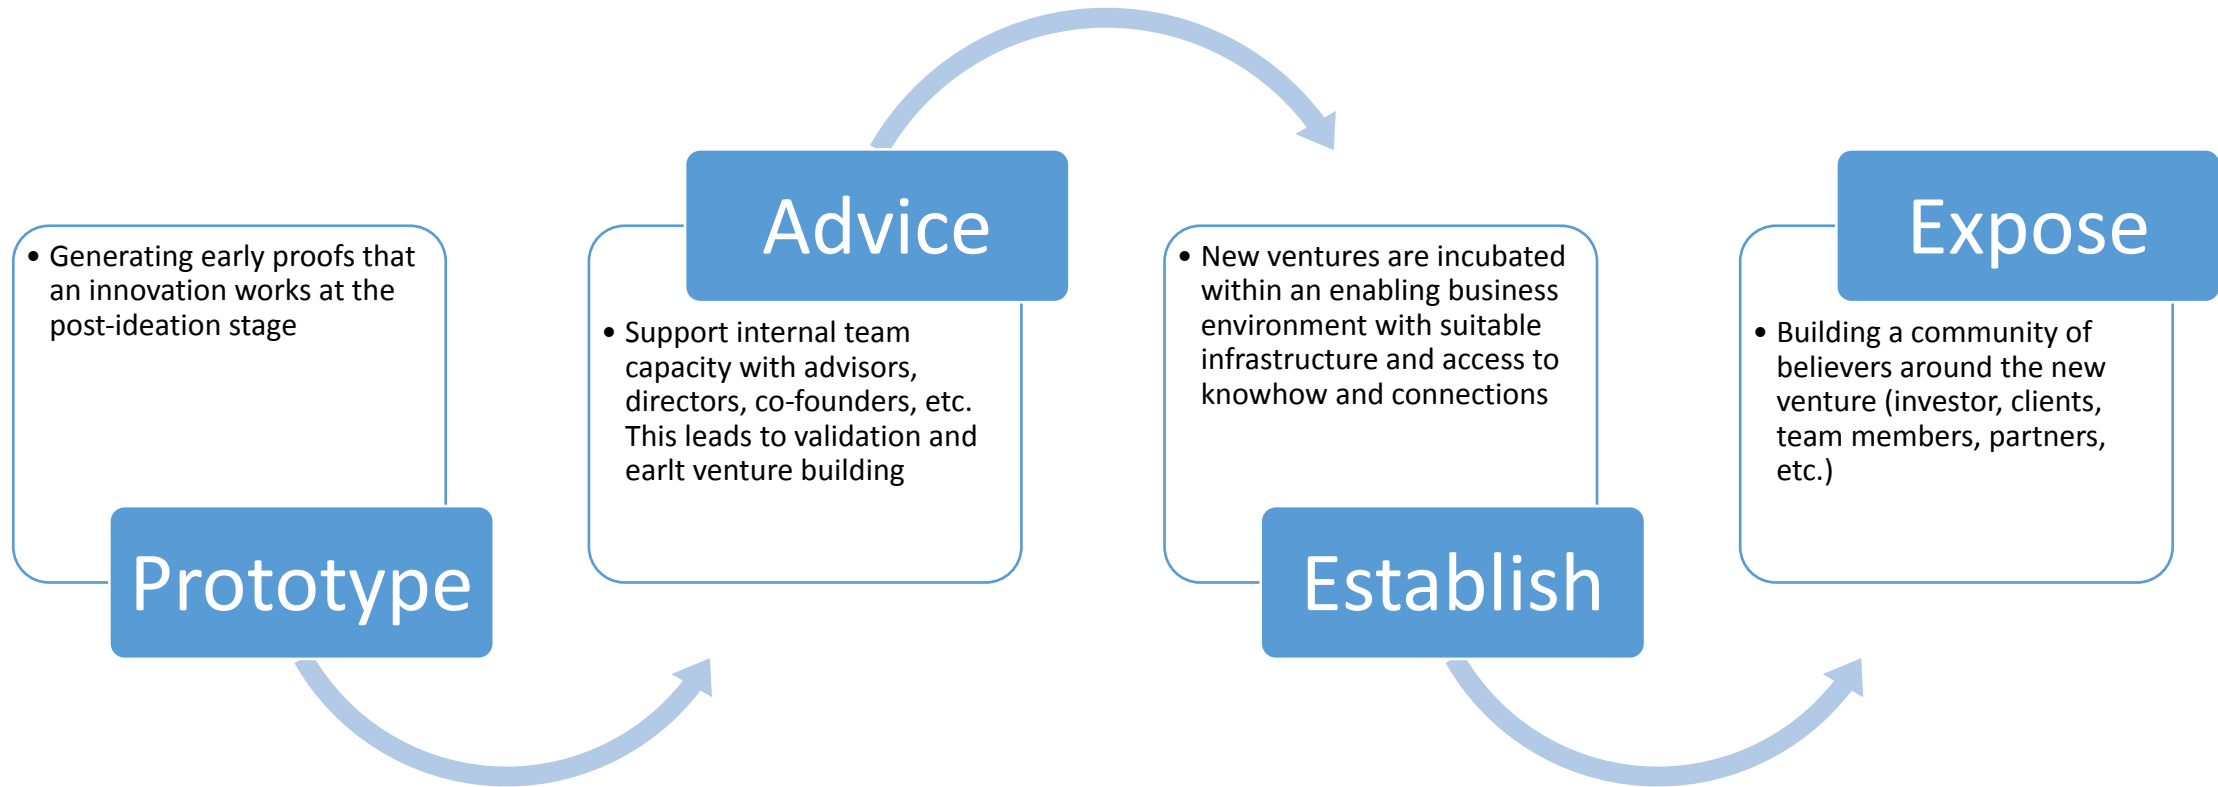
• Generating early proofs that an innovation works at the post-ideation stage

Prototype

Advice

• Support internal team capacity with advisors, directors, co-founders, etc. This leads to validation and earlt venture building

• New ventures are incubated within an enabling business environment with suitable infrastructure and access to knowhow and connections

Establish

Expose

• Building a community of believers around the new venture (investor, clients, team members, partners, etc.)